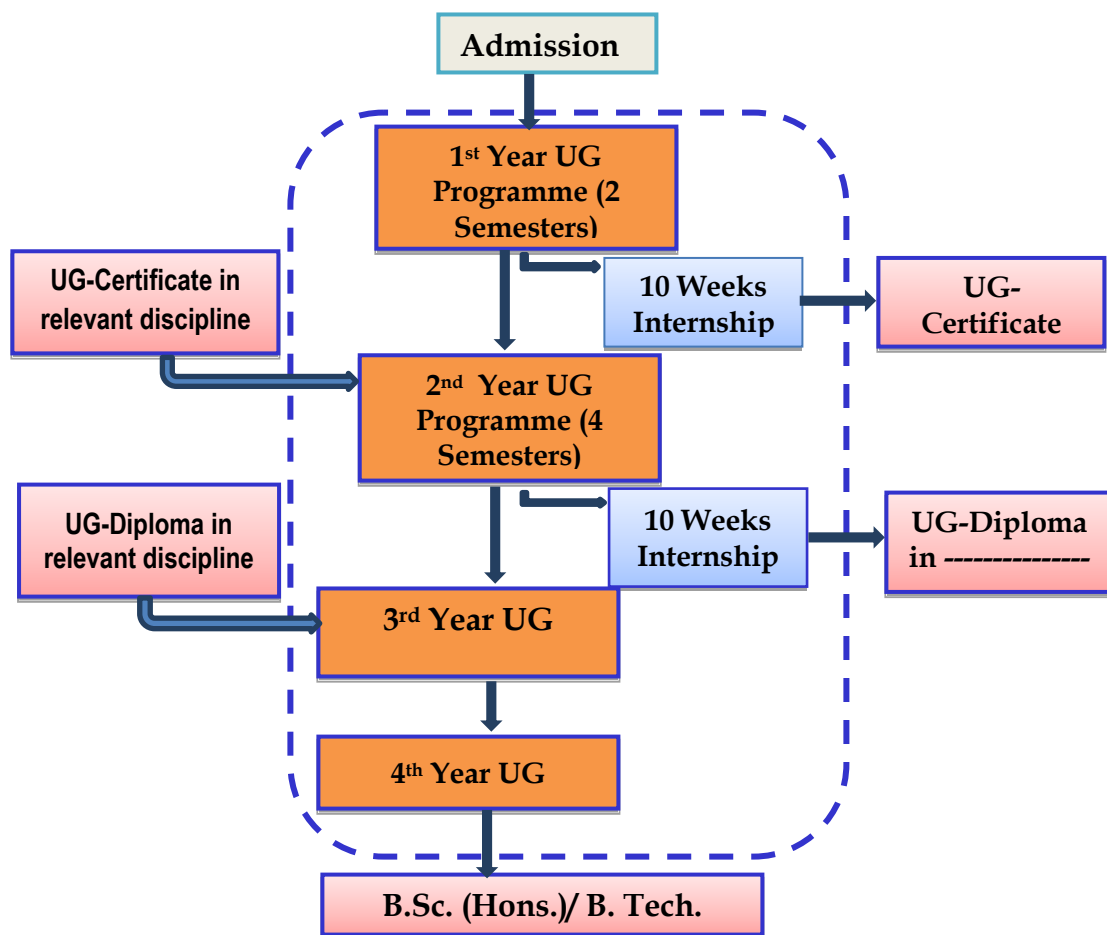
Admission

1st Year UG Programme (2 Semesters)

UG-Certificate in relevant discipline

10 Weeks Internship

UG-Certificate

2nd Year UG Programme (4 Semesters)

UG-Diploma in relevant discipline

10 Weeks Internship

UG-Diploma in --------------

3rd Year UG

4th Year UG

B.Sc. (Hons.)/ B. Tech.